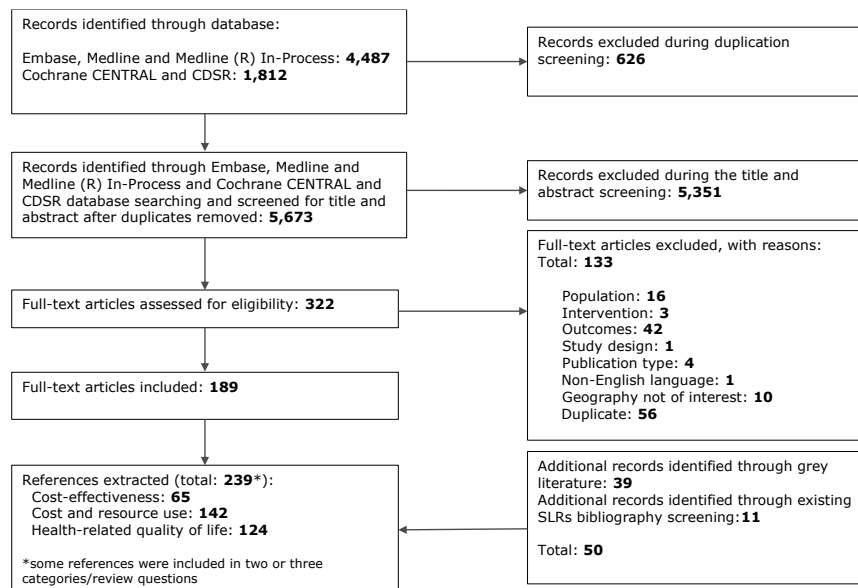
Records identified through database:

Embase, Medline and Medline (R) In-Process: **4,487**
Cochrane CENTRAL and CDSR: **1,812**

Records excluded during duplication screening: **626**

Records identified through Embase, Medline and Medline (R) In-Process and Cochrane CENTRAL and CDSR database searching and screened for title and abstract after duplicates removed: **5,673**

Records excluded during the title and abstract screening: **5,351**

Full-text articles assessed for eligibility: **322**

Full-text articles excluded, with reasons:
Total: **133**

Population: **16**
Intervention: **3**
Outcomes: **42**
Study design: **1**
Publication type: **4**
Non-English language: **1**
Geography not of interest: **10**
Duplicate: **56**

Full-text articles included: **189**

References extracted (total: **239***):
Cost-effectiveness: **65**
Cost and resource use: **142**
Health-related quality of life: **124**

*some references were included in two or three categories/review questions

Additional records identified through grey literature: **39**
Additional records identified through existing SLRs bibliography screening:**11**

Total: **50**